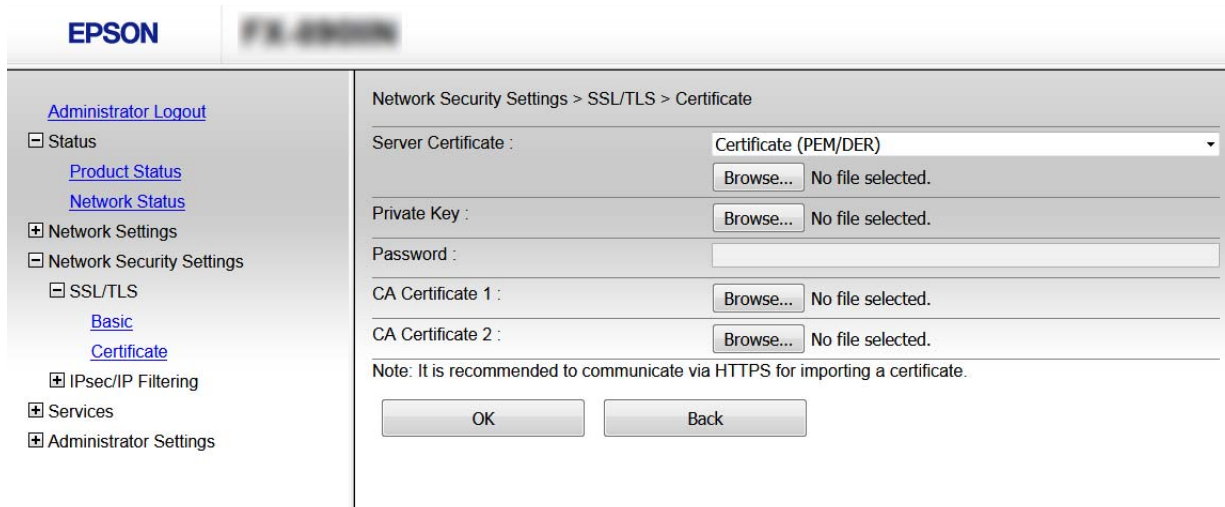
EPSON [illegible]

Administrator Logout
⊟ Status
Product Status
Network Status
⊞ Network Settings
⊟ Network Security Settings
⊟ SSL/TLS
Basic
Certificate
⊞ IPsec/IP Filtering
⊞ Services
⊞ Administrator Settings

Network Security Settings > SSL/TLS > Certificate

| | |
|---|---|
| Server Certificate : | Certificate (PEM/DER) |
| | Browse... No file selected. |
| Private Key : | Browse... No file selected. |
| Password : | |
| CA Certificate 1 : | Browse... No file selected. |
| CA Certificate 2 : | Browse... No file selected. |

Note: It is recommended to communicate via HTTPS for importing a certificate.

OK Back